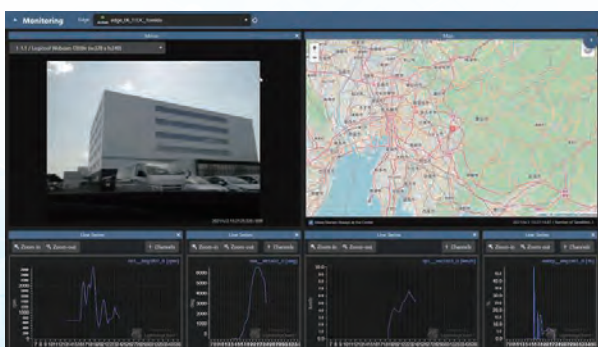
Monitoring

Edge

Edge_SB_T1/UC_Sundalo

Camera

1.1.1 / Logicool Webcam C930e (w:320 x h:240)

Map

Line Series

Zoom in

Zoom out

Channels

Line Series

Zoom in

Zoom out

Channels

Line Series

Zoom in

Zoom out

Channels

Line Series

Zoom in

Zoom out

Channels